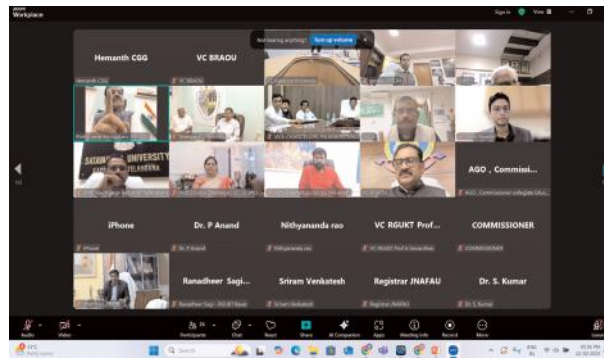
zoom Workplace

Not hearing anything? Turn up volume

Hemanth CGG

VC BRAOU

Hemanth CGG

VC BRAOU

AGO , Commissi...

AGO - Commissioner collegiate Edu...

iPhone

Dr. P Anand

Nithyananda rao

VC RGUKT Prof...

COMMISSIONER

iPhone

Dr. P Anand

Nithyananda rao

VC RGUKT Prof k Sarandhan

COMMISSIONER

Ranadheer Sagi...

Sriram Venkatesh

Registrar JNAFAU

Dr. S. Kumar

Ranadheer Sagi - RGUKT Basar

Sriram Venkatesh

Registrar JNAFAU

Dr. S. Kumar

Audio

Video

Participants

Chat

React

Share

AI Companion

Apps

Meeting info

Record

More

Leave